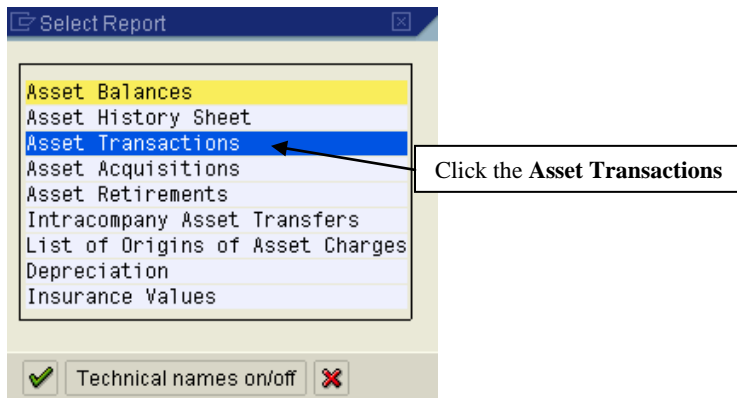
Select Report

Asset Balances
Asset History Sheet
Asset Transactions
Asset Acquisitions
Asset Retirements
Intracompany Asset Transfers
List of Origins of Asset Charges
Depreciation
Insurance Values

Click the **Asset Transactions**

Technical names on/off